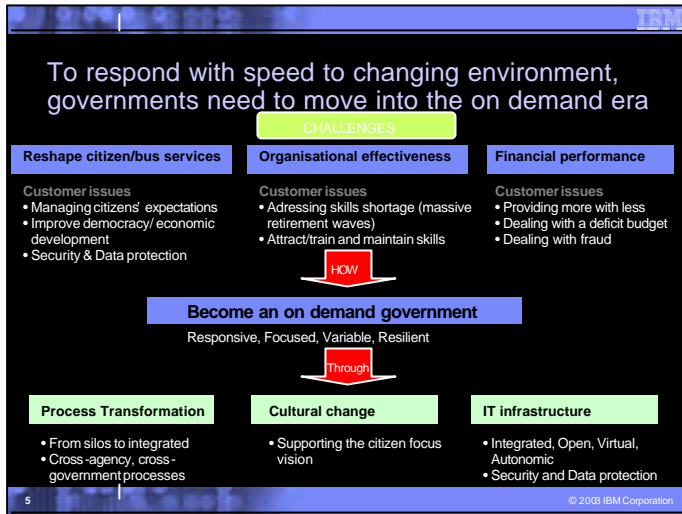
IBM

To respond with speed to changing environment, governments need to move into the on demand era

CHALLENGES

Reshape citizen/bus services

Customer issues
• Managing citizens' expectations
• Improve democracy/ economic development
• Security & Data protection

Organisational effectiveness

Customer issues
• Adressing skills shortage (massive retirement waves)
• Attract/train and maintain skills

Financial performance

Customer issues
• Providing more with less
• Dealing with a deficit budget
• Dealing with fraud

HOW

Become an on demand government

Responsive, Focused, Variable, Resilient

Through

Process Transformation

• From silos to integrated
• Cross-agency, cross-government processes

Cultural change

• Supporting the citizen focus vision

IT infrastructure

• Integrated, Open, Virtual, Autonomic
• Security and Data protection

5

© 2003 IBM Corporation